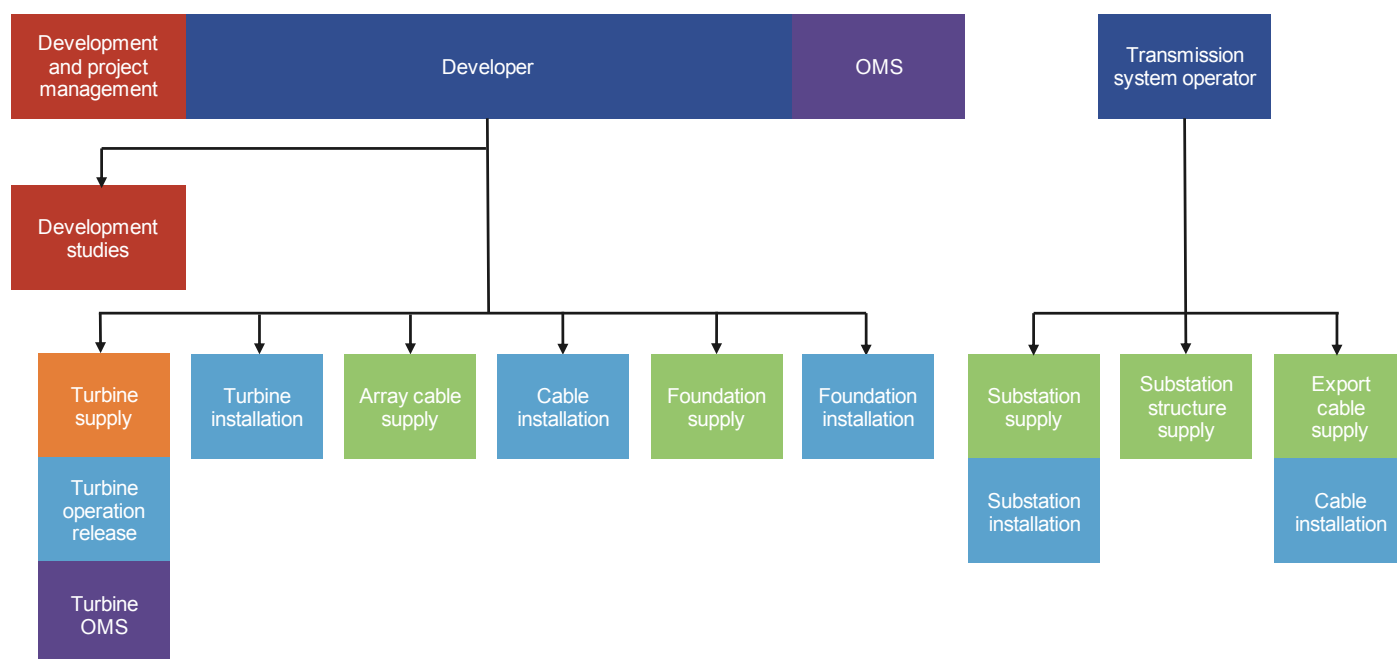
Development and project management

Developer

OMS

Transmission system operator

Development studies

Turbine supply

Turbine operation release

Turbine OMS

Turbine installation

Array cable supply

Cable installation

Foundation supply

Foundation installation

Substation supply

Substation installation

Substation structure supply

Export cable supply

Cable installation